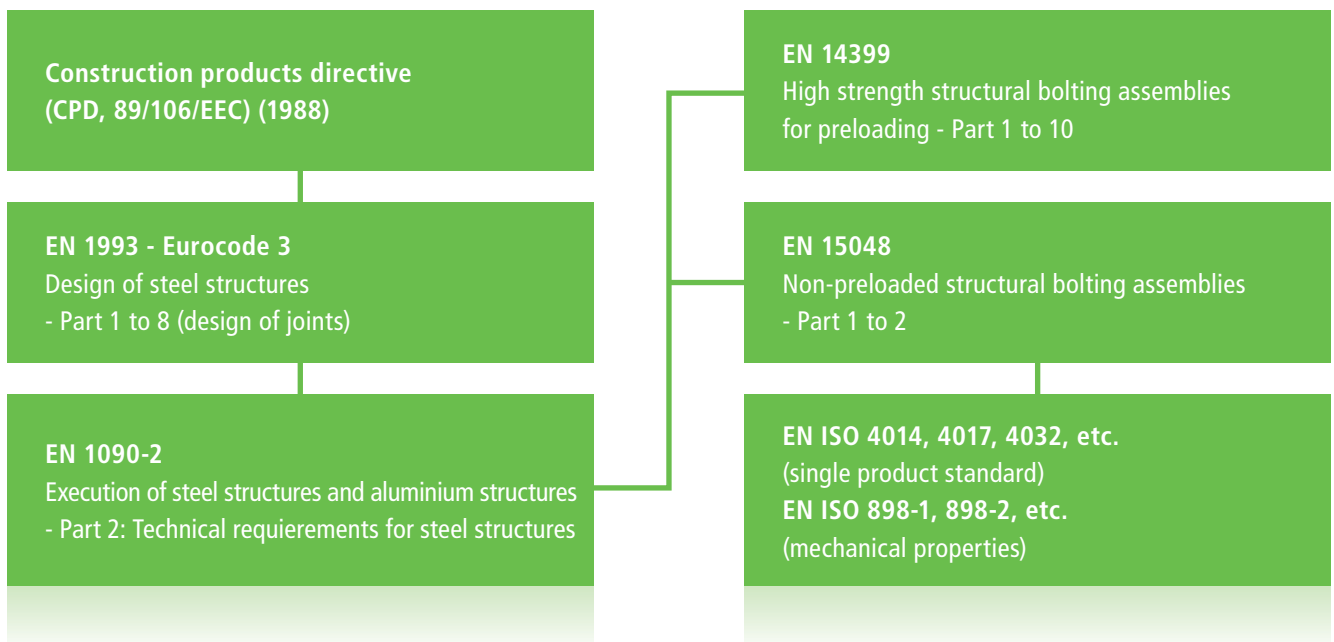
Construction products directive
(CPD, 89/106/EEC) (1988)

EN 1993 - Eurocode 3
Design of steel structures
- Part 1 to 8 (design of joints)

EN 1090-2
Execution of steel structures and aluminium structures
- Part 2: Technical requierements for steel structures

EN 14399
High strength structural bolting assemblies for preloading - Part 1 to 10

EN 15048
Non-preloaded structural bolting assemblies
- Part 1 to 2

EN ISO 4014, 4017, 4032, etc.
(single product standard)
EN ISO 898-1, 898-2, etc.
(mechanical properties)